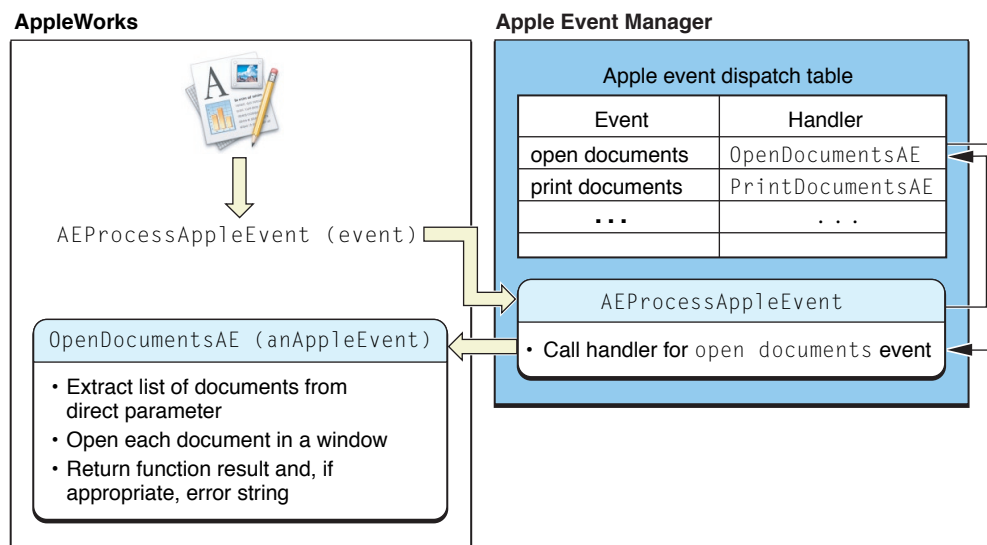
AppleWorks

AEProcessAppleEvent (event)

OpenDocumentsAE (anAppleEvent)

• Extract list of documents from direct parameter
• Open each document in a window
• Return function result and, if appropriate, error string

Apple Event Manager

Apple event dispatch table

| Event | Handler |
|---|---|
| open documents | OpenDocumentsAE |
| print documents | PrintDocumentsAE |
| ... | ... |
| | |

AEProcessAppleEvent

• Call handler for open documents event